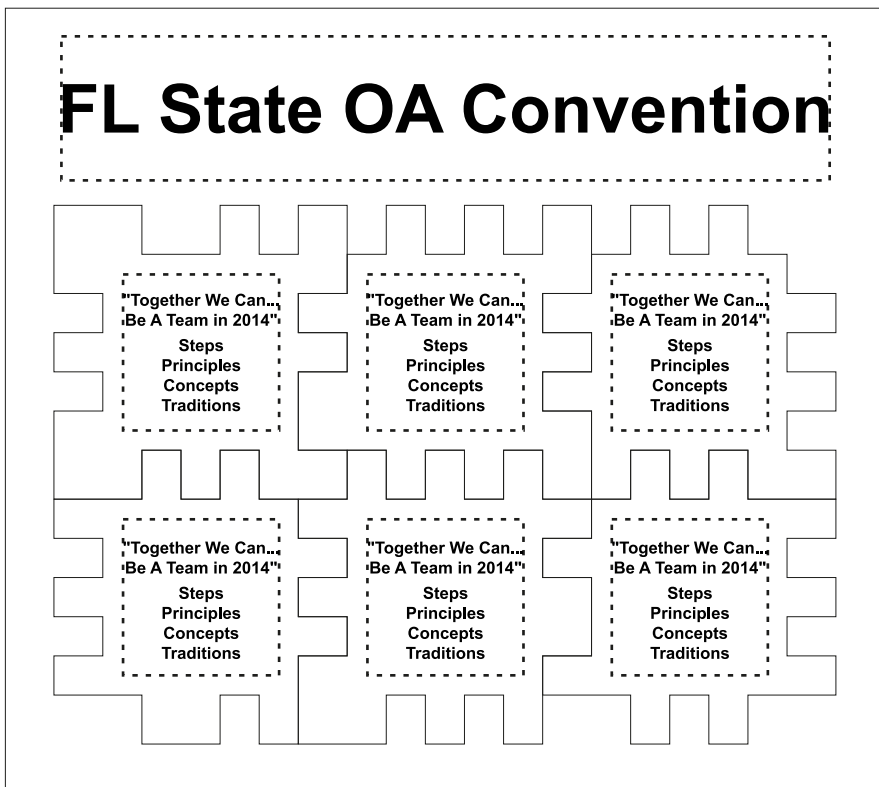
FL State OA Convention

"Together We Can... Be A Team in 2014"
Steps
Principles
Concepts
Traditions

"Together We Can... Be A Team in 2014"
Steps
Principles
Concepts
Traditions

"Together We Can... Be A Team in 2014"
Steps
Principles
Concepts
Traditions

"Together We Can... Be A Team in 2014"
Steps
Principles
Concepts
Traditions

"Together We Can... Be A Team in 2014"
Steps
Principles
Concepts
Traditions

"Together We Can... Be A Team in 2014"
Steps
Principles
Concepts
Traditions